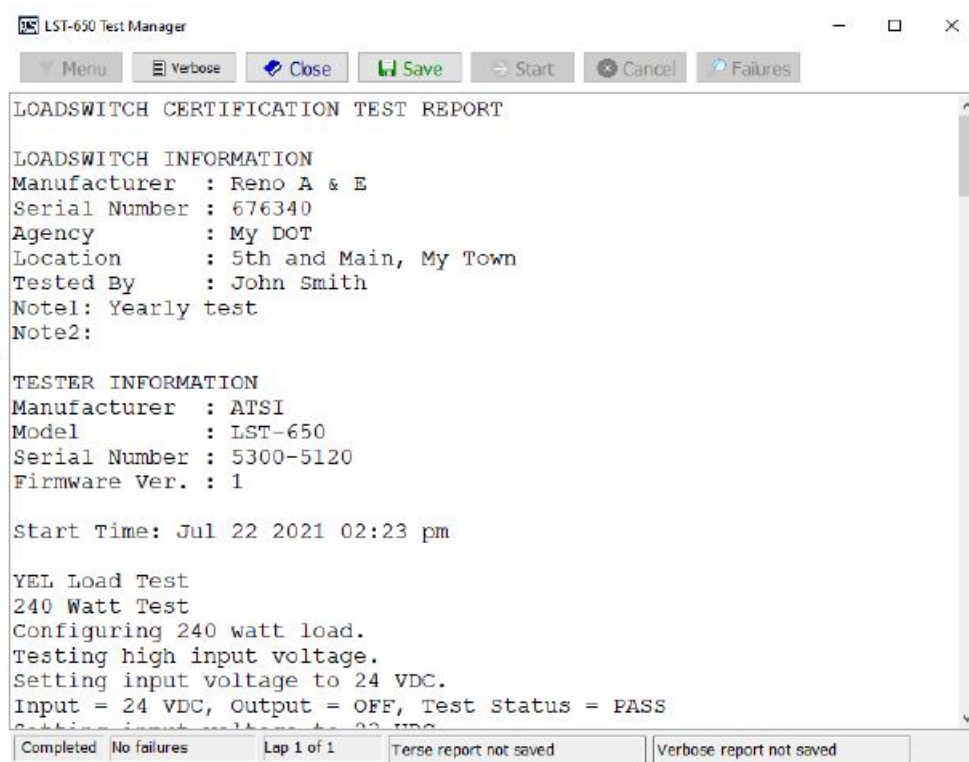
LST-650 Test Manager

Menu
Verbose
Close
Save
Start
Cancel
Failures

LOADSWITCH CERTIFICATION TEST REPORT

LOADSWITCH INFORMATION
Manufacturer : Reno A & E
Serial Number : 676340
Agency : My DOT
Location : 5th and Main, My Town
Tested By : John Smith
Note1: Yearly test
Note2:

TESTER INFORMATION
Manufacturer : ATSI
Model : LST-650
Serial Number : 5300-5120
Firmware Ver. : 1

Start Time: Jul 22 2021 02:23 pm

YEL Load Test
240 Watt Test
Configuring 240 watt load.
Testing high input voltage.
Setting input voltage to 24 VDC.
Input = 24 VDC, Output = OFF, Test Status = PASS
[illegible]

Completed | No failures | Lap 1 of 1 | Terse report not saved | Verbose report not saved